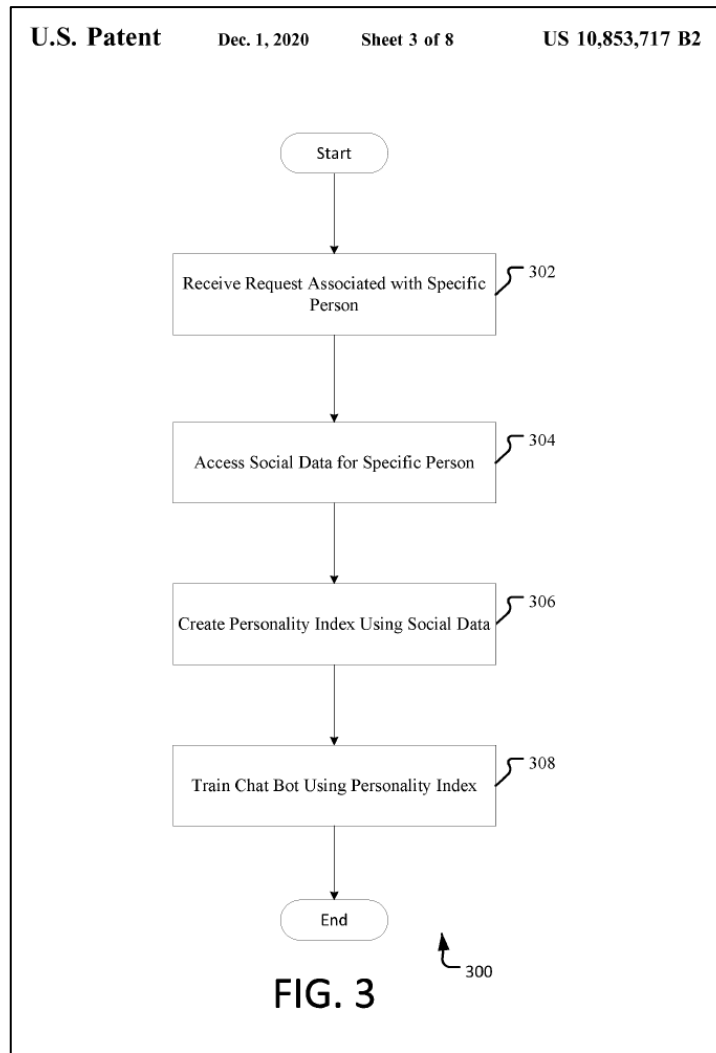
U.S. Patent Dec. 1, 2020 Sheet 3 of 8 US 10,853,717 B2

Start

Receive Request Associated with Specific Person

302

Access Social Data for Specific Person

304

Create Personality Index Using Social Data

306

Train Chat Bot Using Personality Index

308

End

300

FIG. 3